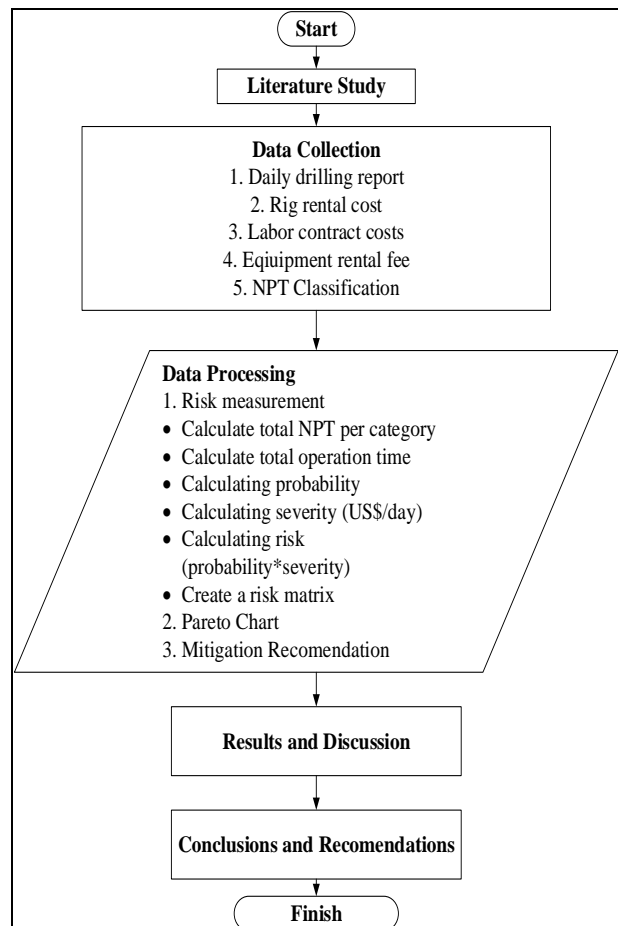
Start

Literature Study

Data Collection
1. Daily drilling report
2. Rig rental cost
3. Labor contract costs
4. Eqiuipment rental fee
5. NPT Classification

Data Processing
1. Risk measurement
• Calculate total NPT per category
• Calculate total operation time
• Calculating probability
• Calculating severity (US$/day)
• Calculating risk (probability*severity)
• Create a risk matrix
2. Pareto Chart
3. Mitigation Recomendation

Results and Discussion

Conclusions and Recomendations

Finish